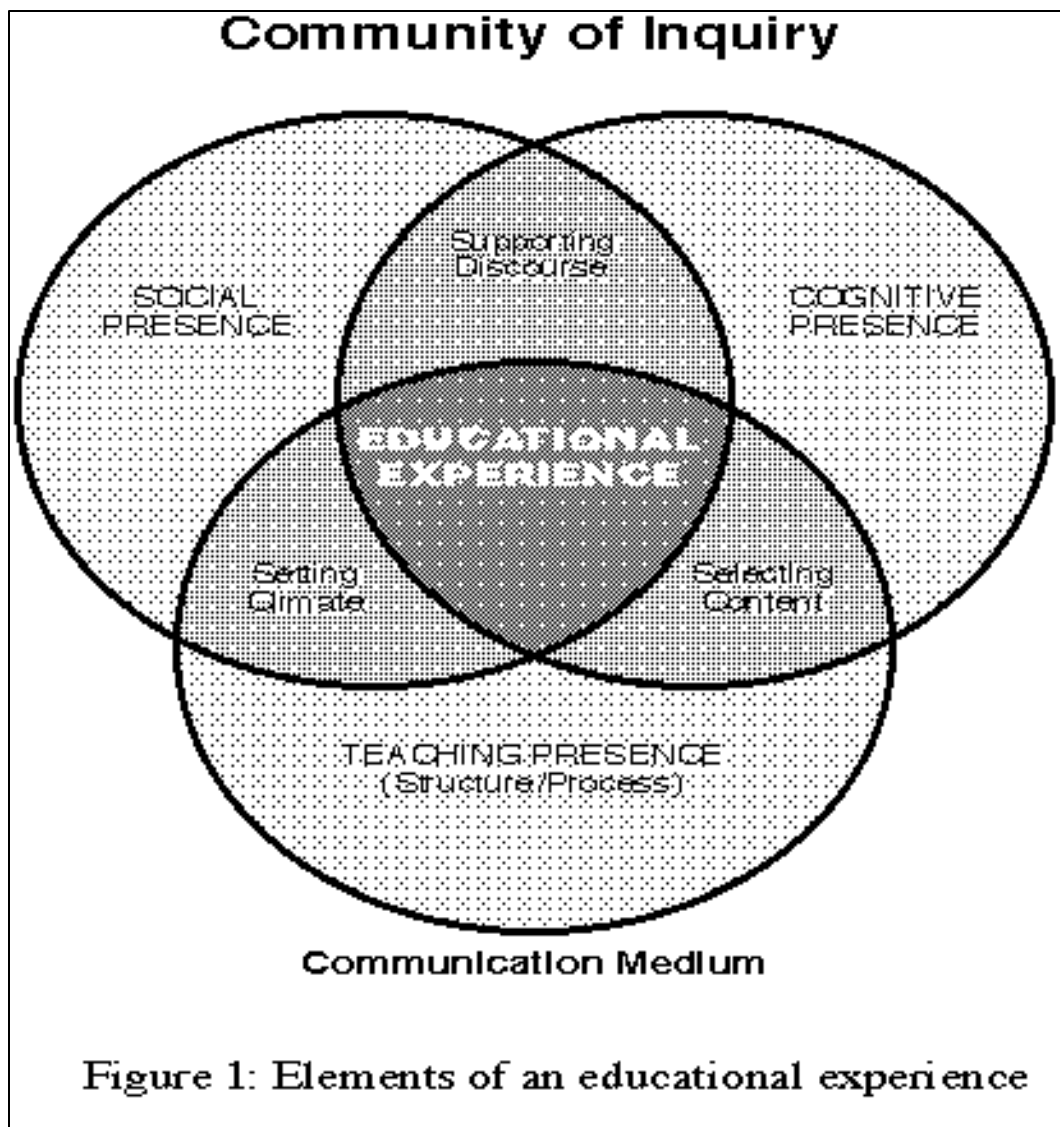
Community of Inquiry

Supporting Discourse

SOCIAL PRESENCE

COGNITIVE PRESENCE

EDUCATIONAL EXPERIENCE

Setting Climate

Selecting Content

TEACHING PRESENCE (Structure/Process)

Communication Medium

Figure 1: Elements of an educational experience